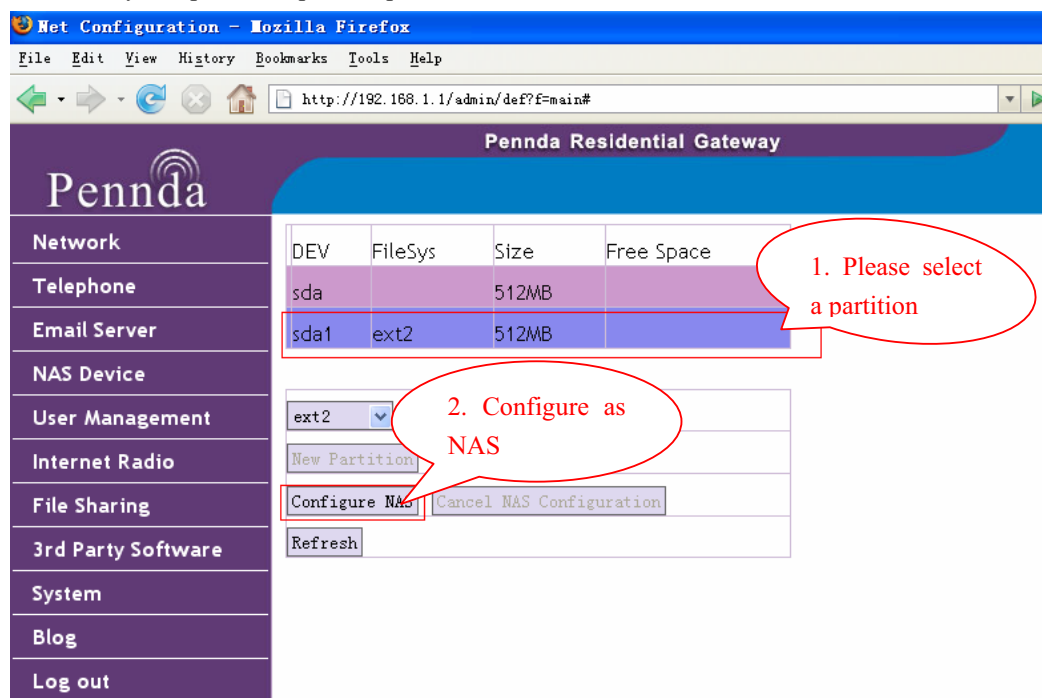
Net Configuration - Mozilla Firefox

File Edit View History Bookmarks Tools Help

http://192.168.1.1/admin/def?f=main#

Pennda Residential Gateway

Pennda

Network
Telephone
Email Server
NAS Device
User Management
Internet Radio
File Sharing
3rd Party Software
System
Blog
Log out

| DEV | FileSys | Size | Free Space |
|---|---|---|---|
| sda | | 512MB | |
| sda1 | ext2 | 512MB | |

1. Please select a partition

ext2

2. Configure as NAS

New Partition

Configure NAS Cancel NAS Configuration

Refresh